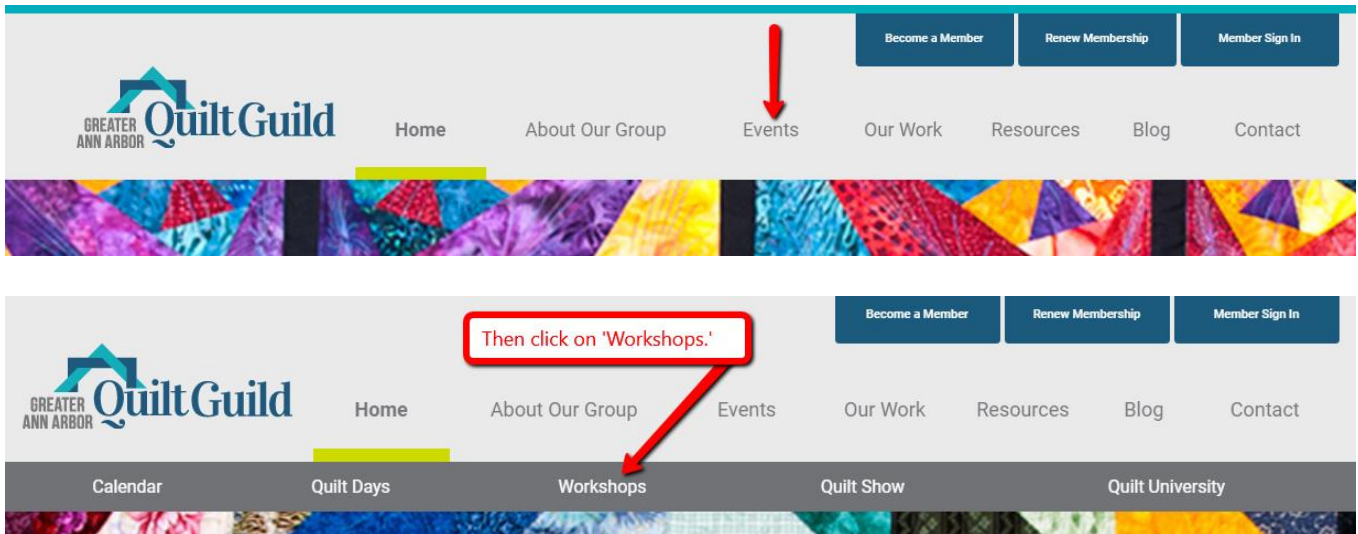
Become a Member Renew Membership Member Sign In

GREATER ANN ARBOR QuiltGuild

Home About Our Group Events Our Work Resources Blog Contact

Become a Member Renew Membership Member Sign In

Then click on 'Workshops.'

GREATER ANN ARBOR QuiltGuild

Home About Our Group Events Our Work Resources Blog Contact

Calendar Quilt Days Workshops Quilt Show Quilt University